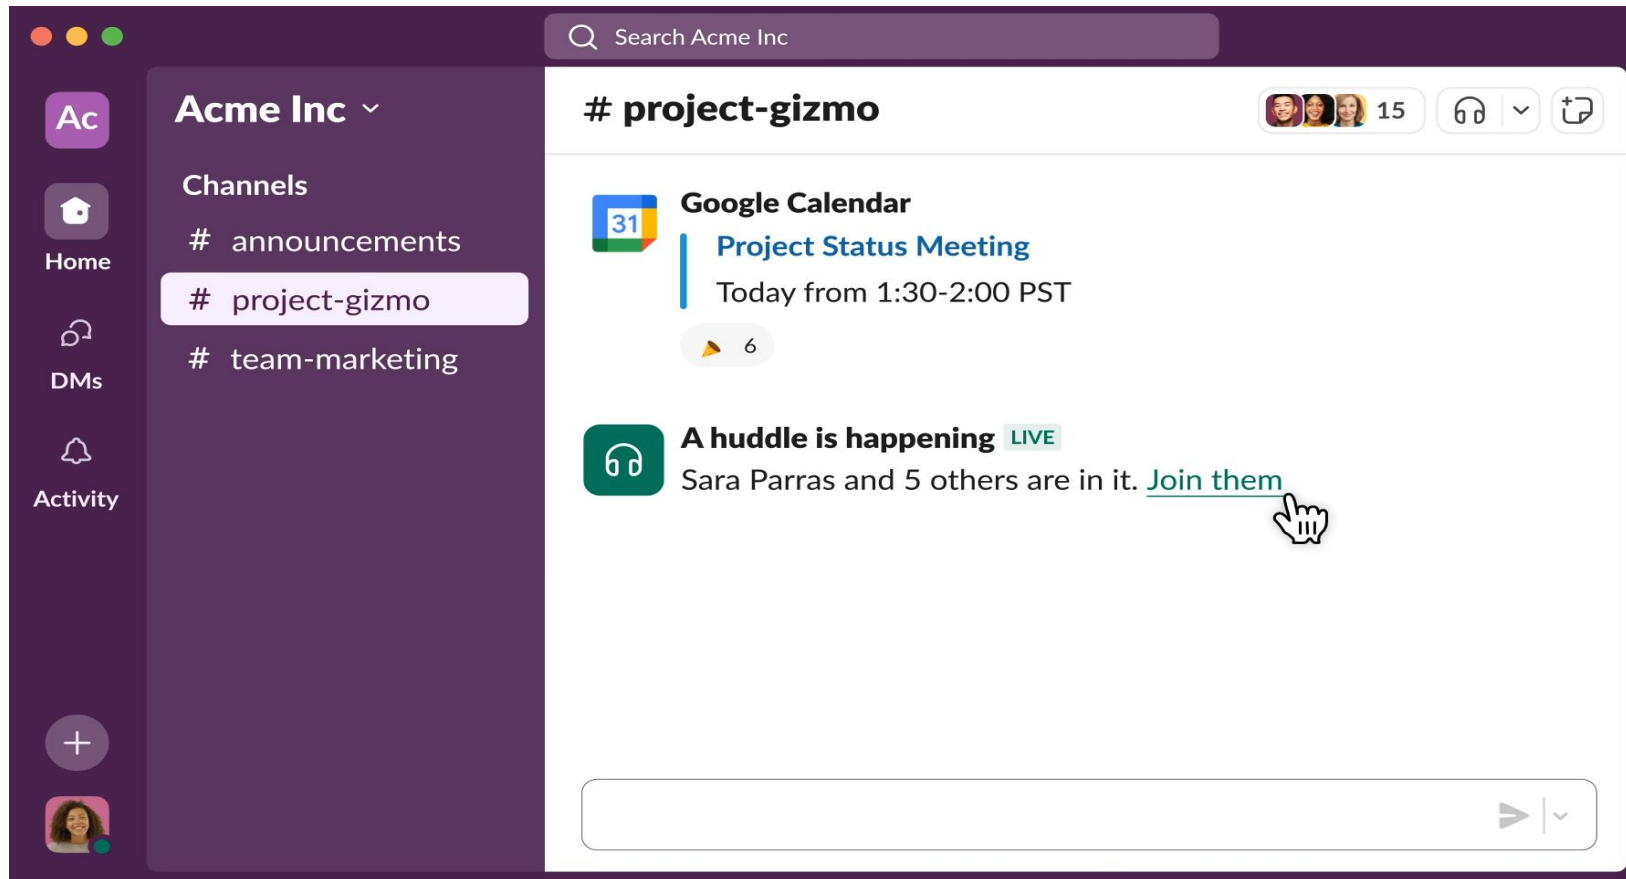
Search Acme Inc

Ac

Home

DMs

Activity

Acme Inc

Channels

# announcements

# project-gizmo

# team-marketing

# project-gizmo

15

31

Google Calendar

Project Status Meeting

Today from 1:30-2:00 PST

6

A huddle is happening LIVE

Sara Parras and 5 others are in it. Join them